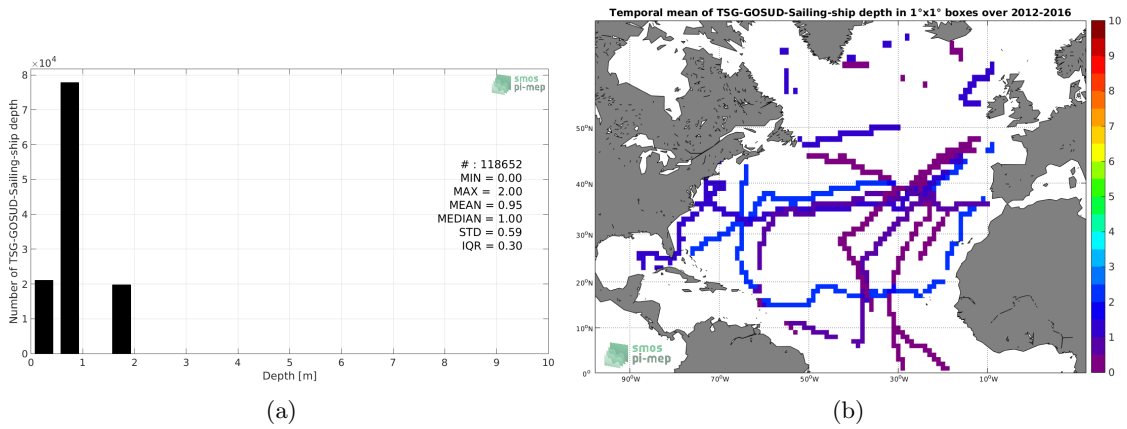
$\times 10^4$
8
7
6
5
4
3
2
1
0
Number of TSG-GOSUD-Sailing-ship depth
smos
pi-mep
# : 118652
MIN = 0.00
MAX = 2.00
MEAN = 0.95
MEDIAN = 1.00
STD = 0.59
IQR = 0.30
0 1 2 3 4 5 6 7 8 9 10
Depth [m]
(a)

Temporal mean of TSG-GOSUD-Sailing-ship depth in 1°x1° boxes over 2012-2016
50°N
40°N
30°N
20°N
10°N
0°N
90°W
70°W
50°W
30°W
10°W
smos
pi-mep
10
9
8
7
6
5
4
3
2
1
0
(b)